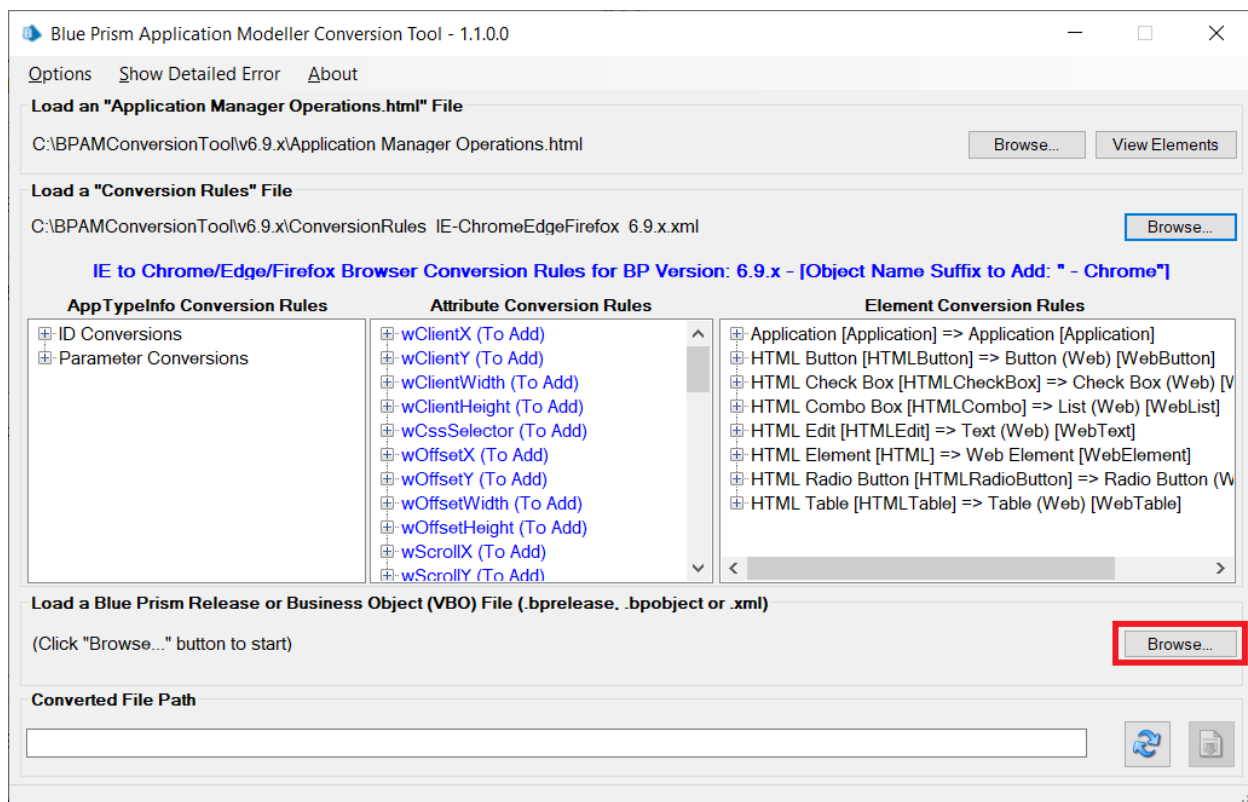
Blue Prism Application Modeller Conversion Tool - 1.1.0.0

Options Show Detailed Error About

Load an "Application Manager Operations.html" File

C:\BPAMConversionTool\v6.9.x\Application Manager Operations.html

Browse...

View Elements

Load a "Conversion Rules" File

C:\BPAMConversionTool\v6.9.x\ConversionRules IE-ChromeEdgeFirefox 6.9.x.xml

Browse...

IE to Chrome/Edge/Firefox Browser Conversion Rules for BP Version: 6.9.x - [Object Name Suffix to Add: " - Chrome"]

AppTypeInfo Conversion Rules

ID Conversions
Parameter Conversions

Attribute Conversion Rules

wClientX (To Add)
wClientY (To Add)
wClientWidth (To Add)
wClientHeight (To Add)
wCssSelector (To Add)
wOffsetX (To Add)
wOffsetY (To Add)
wOffsetWidth (To Add)
wOffsetHeight (To Add)
wScrollX (To Add)
wScrollY (To Add)

Element Conversion Rules

Application [Application] => Application [Application]
HTML Button [HTMLButton] => Button (Web) [WebButton]
HTML Check Box [HTMLCheckBox] => Check Box (Web) [W
HTML Combo Box [HTMLCombo] => List (Web) [WebList]
HTML Edit [HTMLEdit] => Text (Web) [WebText]
HTML Element [HTML] => Web Element [WebElement]
HTML Radio Button [HTMLRadioButton] => Radio Button (W
HTML Table [HTMLTable] => Table (Web) [WebTable]

Load a Blue Prism Release or Business Object (VBO) File (.bprelease, .bpobject or .xml)

(Click "Browse..." button to start)

Browse...

Converted File Path